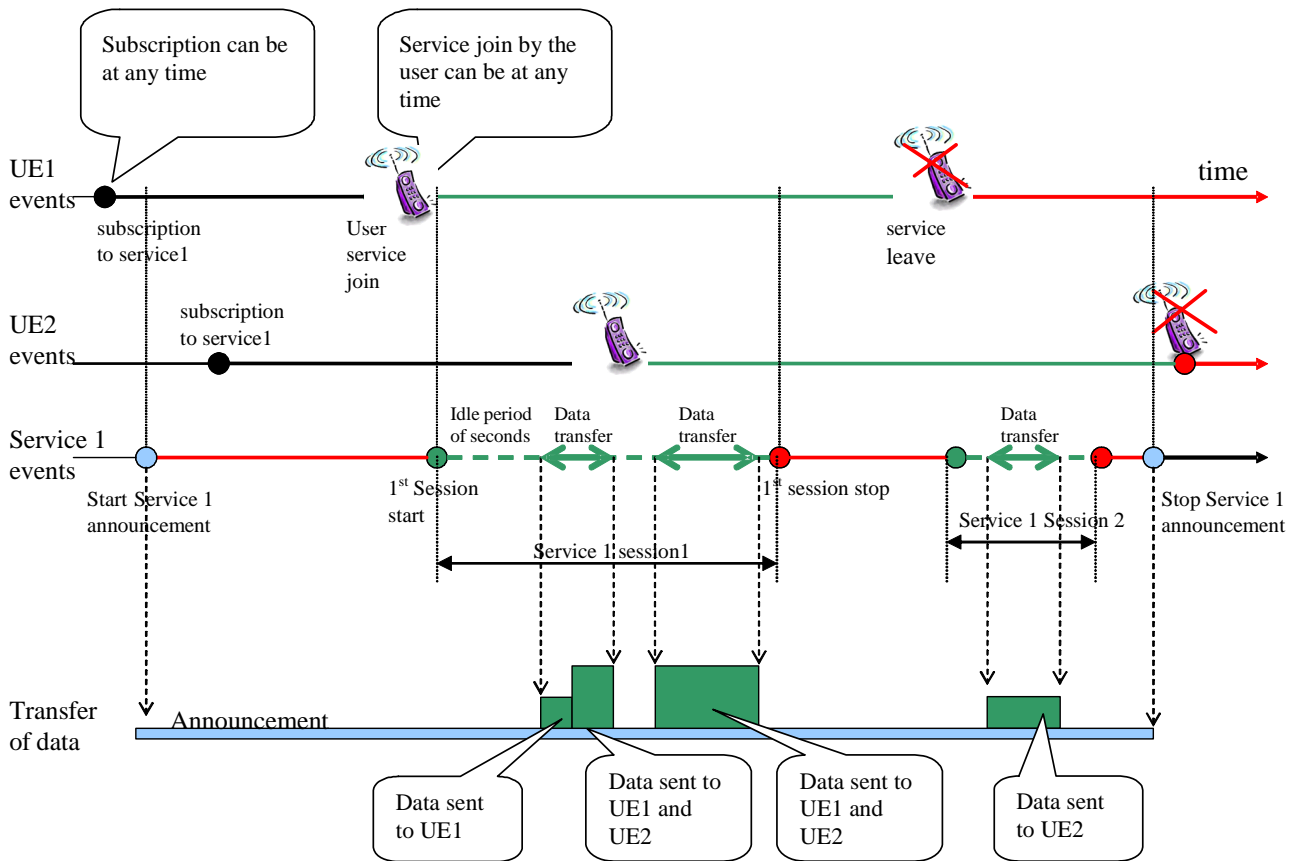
Subscription can be at any time

Service join by the user can be at any time

UE1 events

subscription to service1

User service join

service leave

time

UE2 events

subscription to service1

Service 1 events

Idle period of seconds

Data transfer

Data transfer

Data transfer

Start Service 1 announcement

1$^{st}$ Session start

1$^{st}$ session stop

Service 1 Session 2

Stop Service 1 announcement

Service 1 session1

Transfer of data

Announcement

Data sent to UE1

Data sent to UE1 and UE2

Data sent to UE1 and UE2

Data sent to UE2